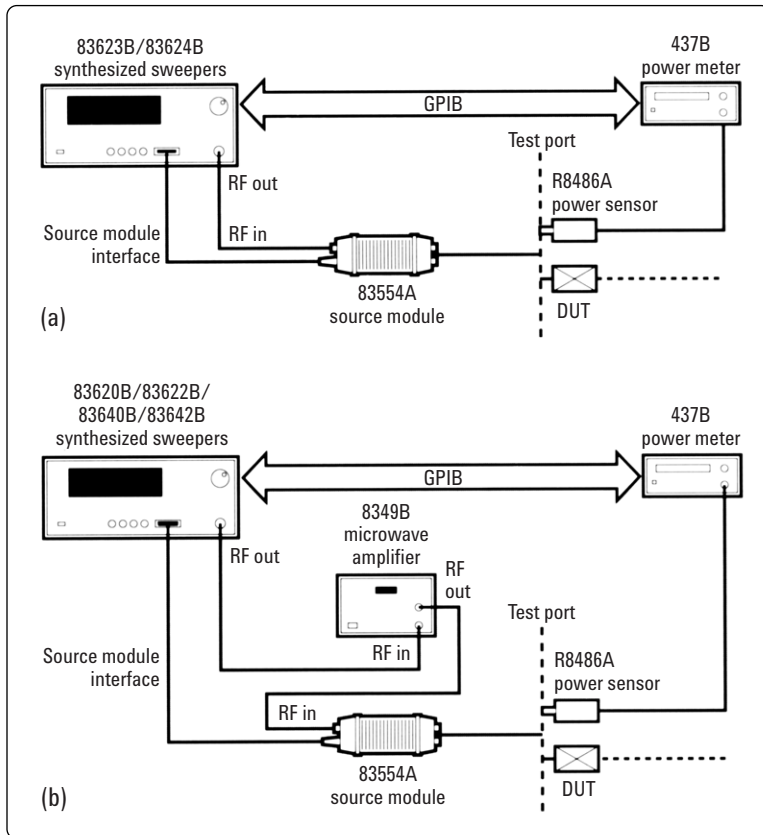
83623B/83624B
synthesized sweepers

437B
power meter

GPIB

Test port

RF out

R8486A
power sensor

RF in

Source module
interface

83554A
source module

DUT

(a)

83620B/83622B/
83640B/83642B
synthesized sweepers

437B
power meter

GPIB

8349B
microwave
amplifier

RF out

RF
out

Test port

RF in

Source module
interface

R8486A
power sensor

RF in

83554A
source module

DUT

(b)